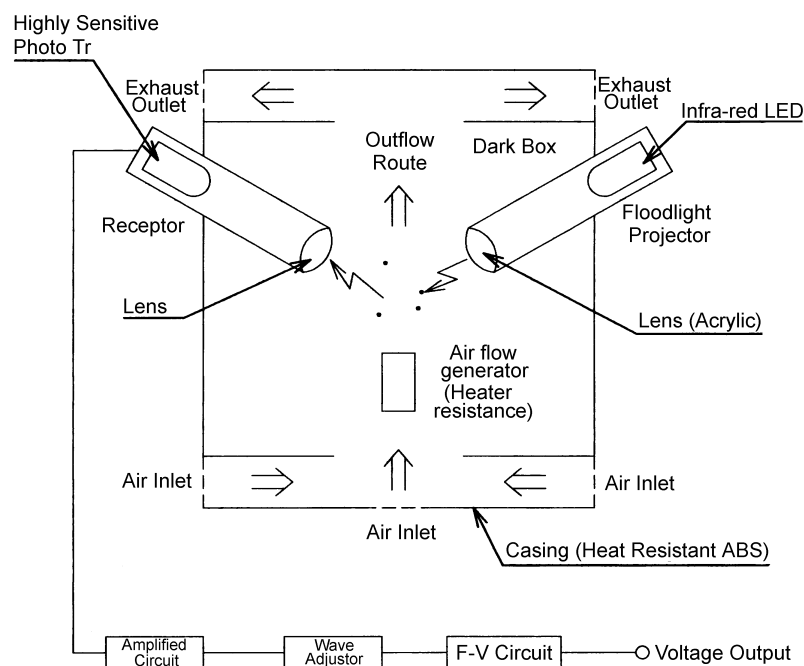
Highly Sensitive Photo Tr

Exhaust Outlet

Exhaust Outlet

Infra-red LED

Outflow Route

Dark Box

Receptor

Floodlight Projector

Lens

Lens (Acrylic)

Air flow generator (Heater resistance)

Air Inlet

Air Inlet

Air Inlet

Casing (Heat Resistant ABS)

Amplified Circuit

Wave Adjustor

F-V Circuit

Voltage Output